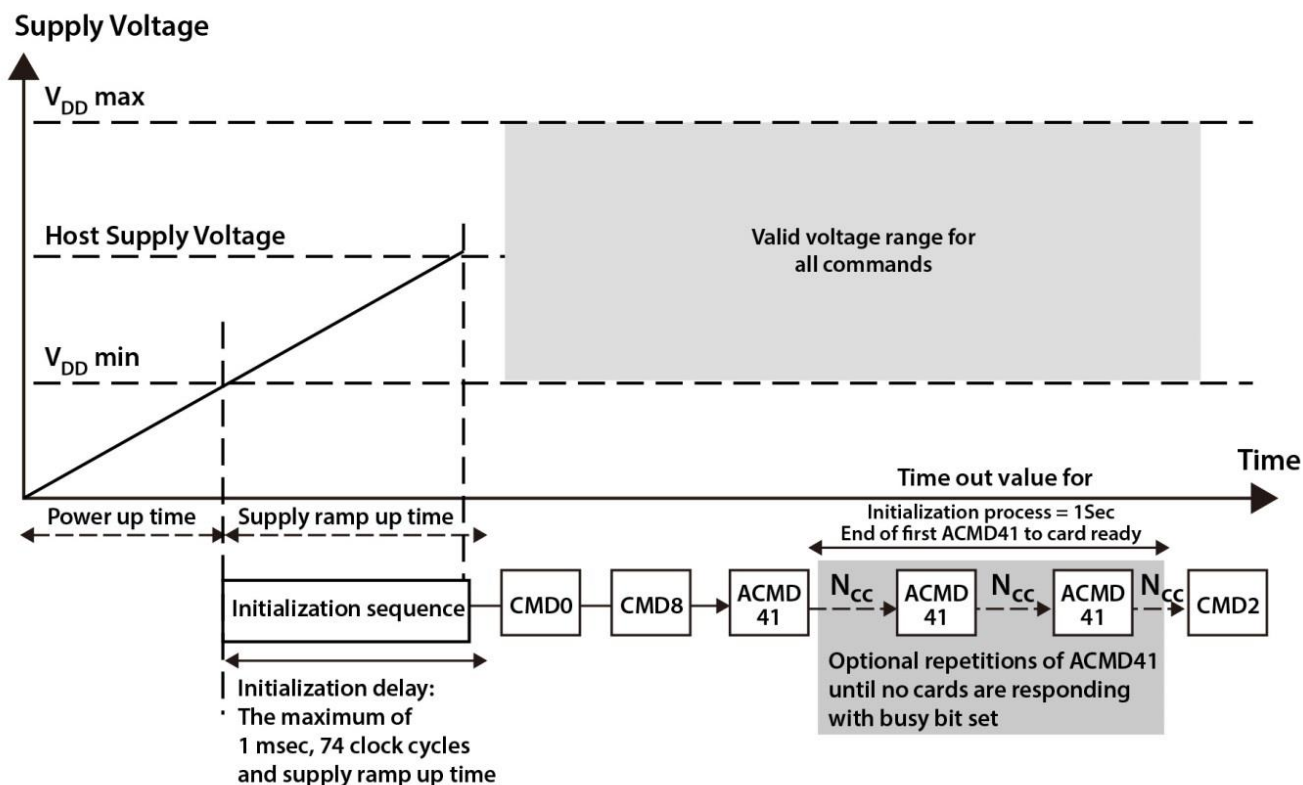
Supply Voltage

$V_{DD}$ max

Host Supply Voltage

Valid voltage range for all commands

$V_{DD}$ min

Time

Time out value for

Initialization process = 1Sec
End of first ACMD41 to card ready

Power up time

Supply ramp up time

Initialization sequence

CMD0

CMD8

ACMD 41

$N_{cc}$

ACMD 41

$N_{cc}$

ACMD 41

$N_{cc}$

CMD2

Optional repetitions of ACMD41 until no cards are responding with busy bit set

Initialization delay: The maximum of 1 msec, 74 clock cycles and supply ramp up time